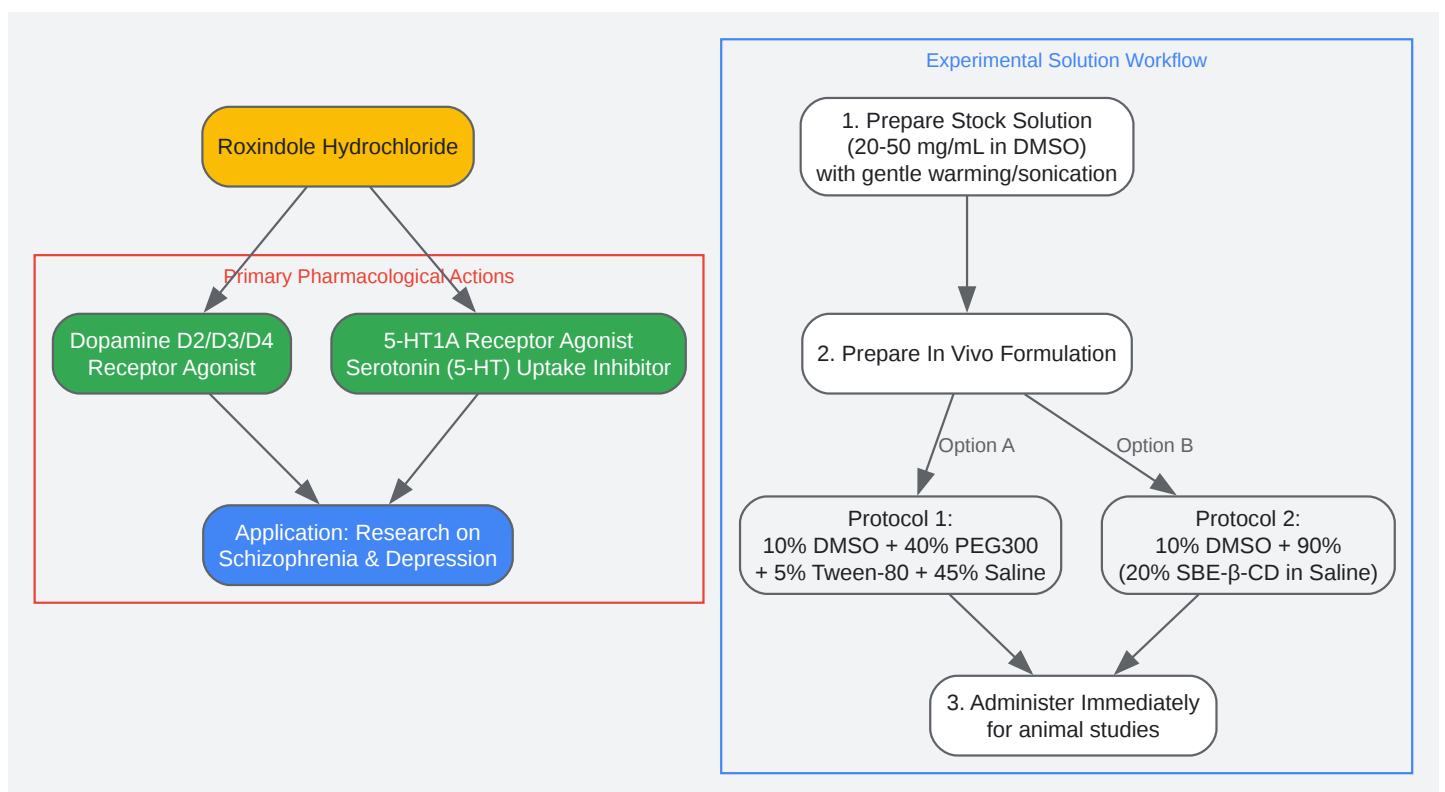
Roxindole Hydrochloride

Primary Pharmacological Actions

Dopamine D2/D3/D4 Receptor Agonist

5-HT1A Receptor Agonist Serotonin (5-HT) Uptake Inhibitor

Application: Research on Schizophrenia & Depression

Experimental Solution Workflow

1. Prepare Stock Solution (20-50 mg/mL in DMSO) with gentle warming/sonication

2. Prepare In Vivo Formulation

Option A

Option B

Protocol 1: 10% DMSO + 40% PEG300 + 5% Tween-80 + 45% Saline

Protocol 2: 10% DMSO + 90% (20% SBE-β-CD in Saline)

3. Administer Immediately for animal studies